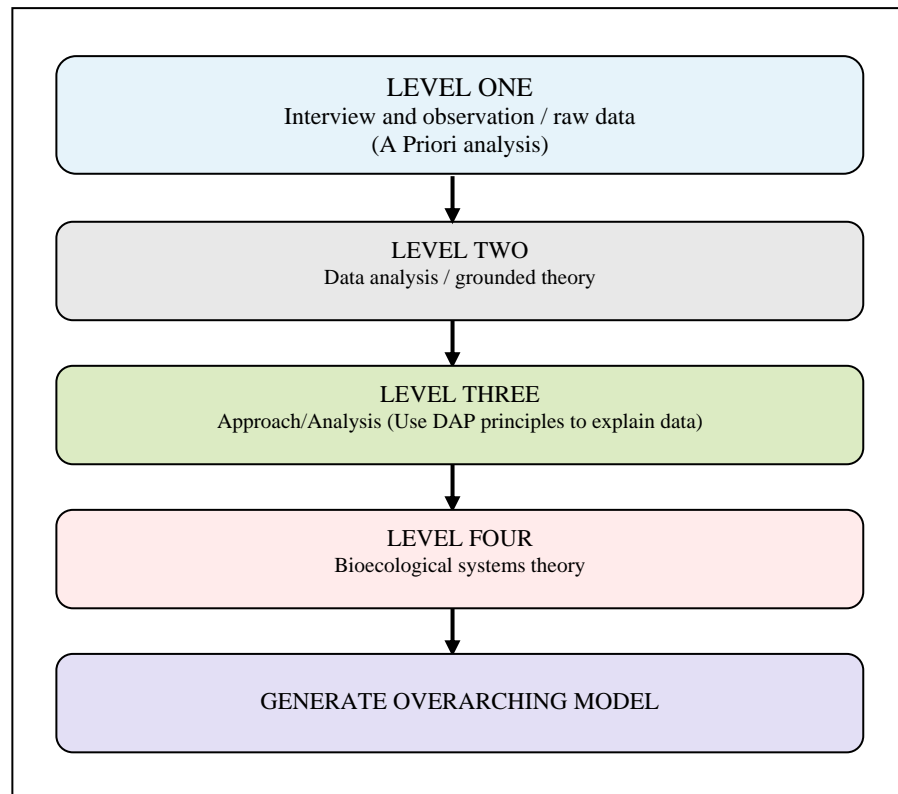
LEVEL ONE
Interview and observation / raw data
(A Priori analysis)

LEVEL TWO
Data analysis / grounded theory

LEVEL THREE
Approach/Analysis (Use DAP principles to explain data)

LEVEL FOUR
Bioecological systems theory

GENERATE OVERARCHING MODEL